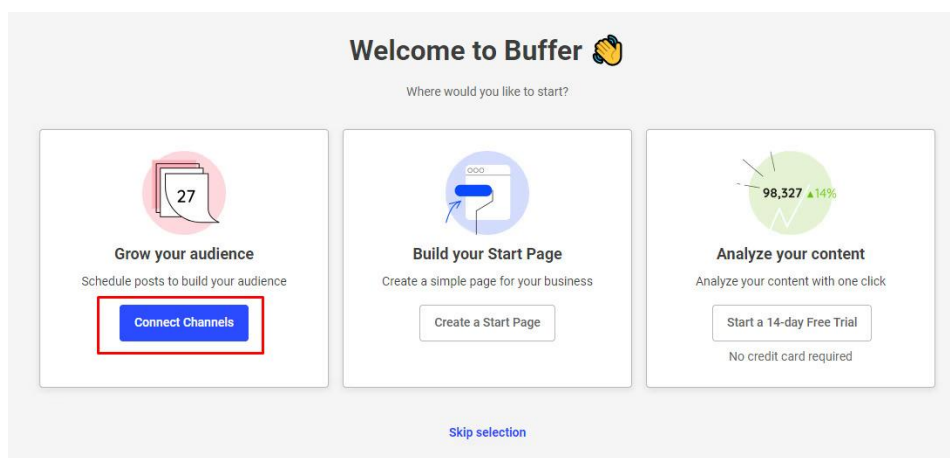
Welcome to Buffer 👋

Where would you like to start?

27

Grow your audience

Schedule posts to build your audience

Connect Channels

Build your Start Page

Create a simple page for your business

Create a Start Page

98,327 ▲14%

Analyze your content

Analyze your content with one click

Start a 14-day Free Trial

No credit card required

Skip selection